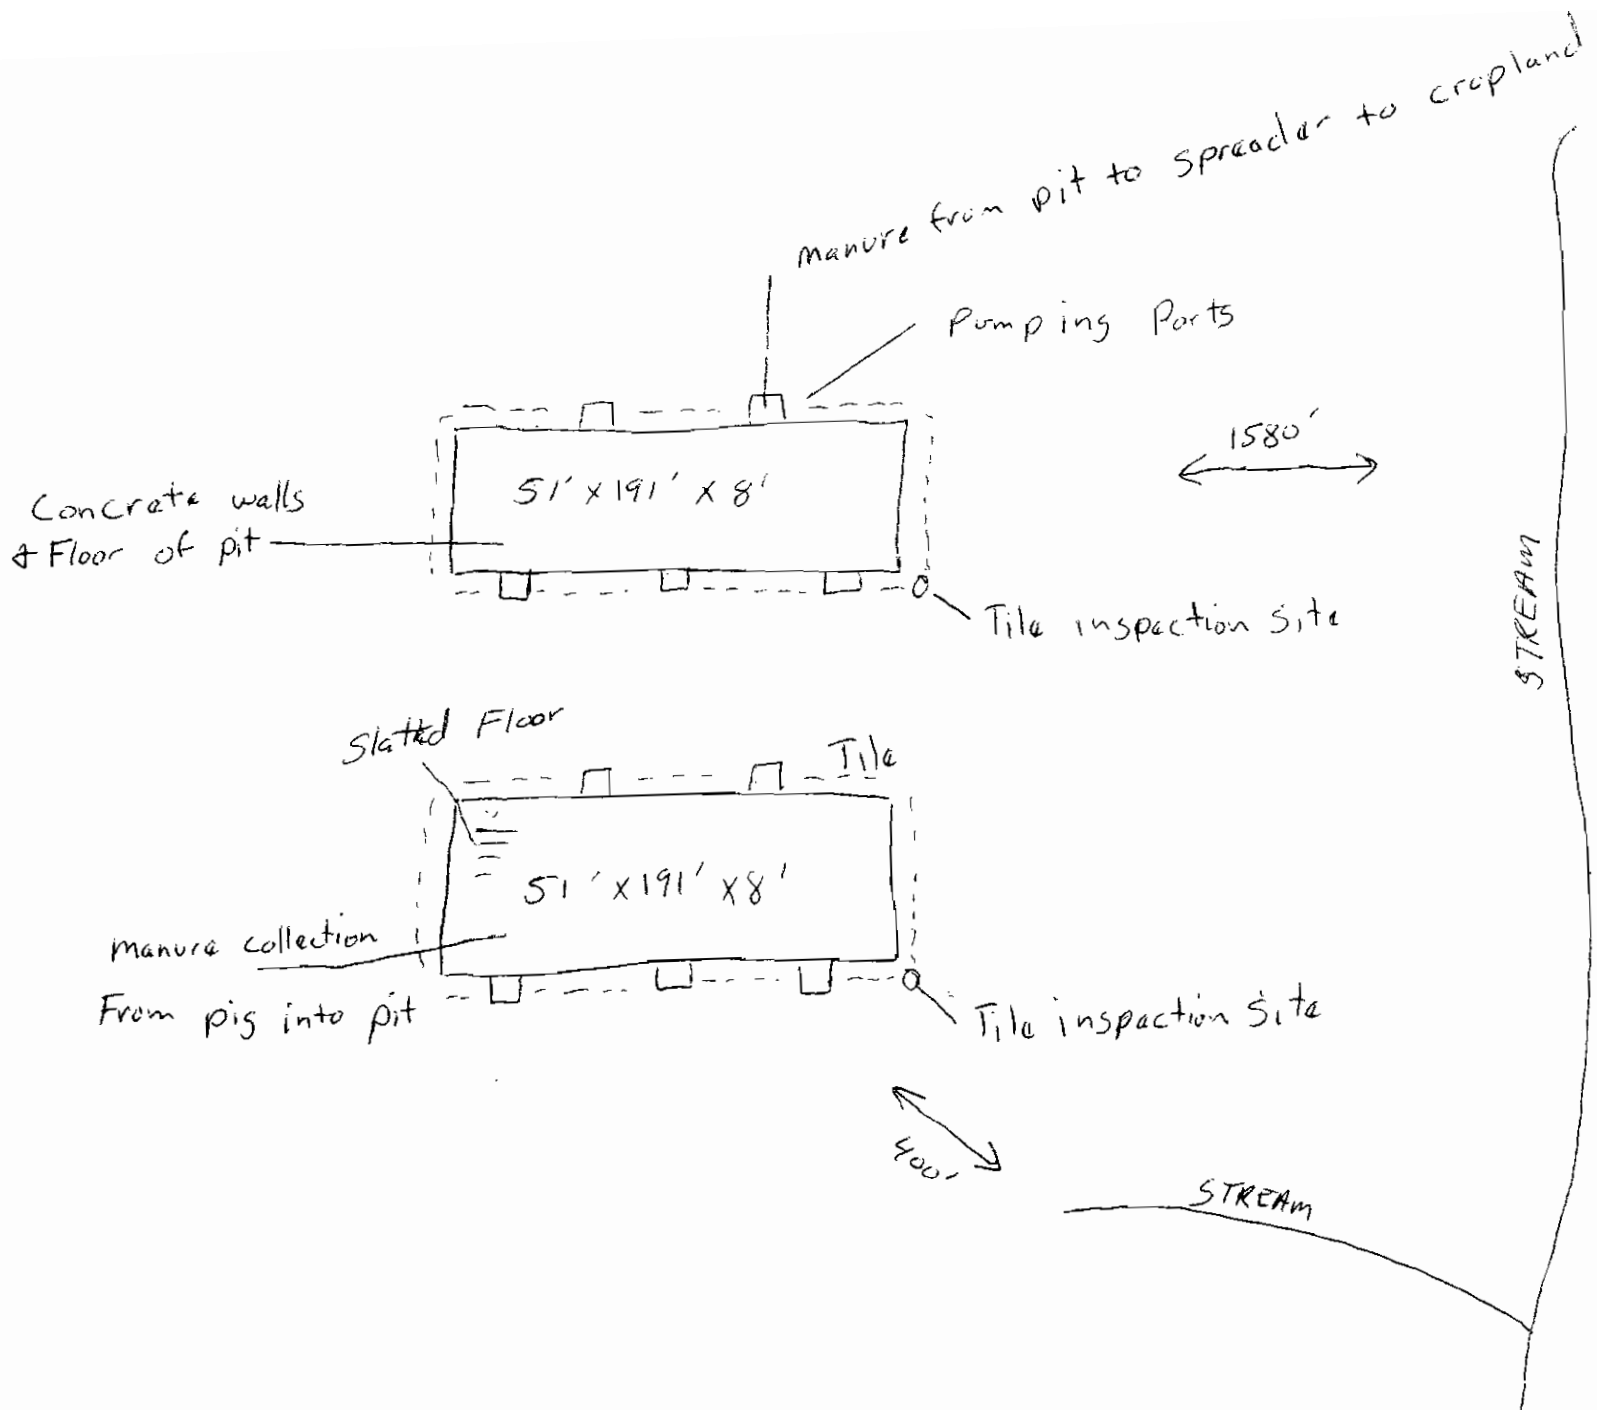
manure from pit to spreader to cropland

Pumping Ports

1580'

$51' \times 191' \times 8'$

Concrete walls & Floor of pit

Tile inspection site

STREAM

Slatted Floor

Tile

$51' \times 191' \times 8'$

manure collection From pig into pit

Tile inspection site

400'

STREAM